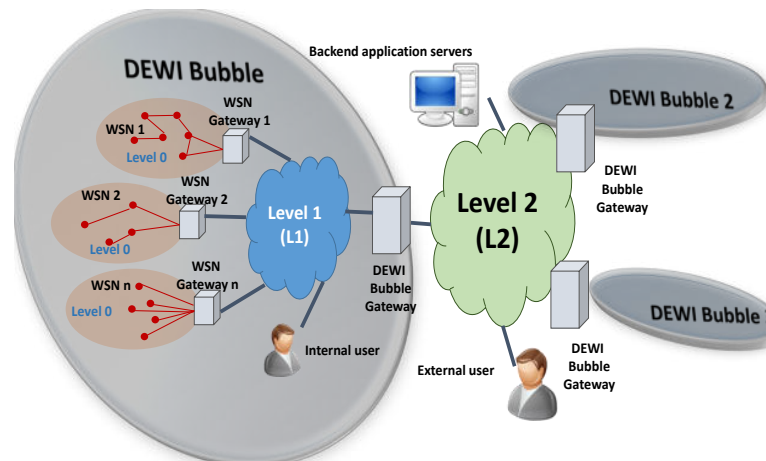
DEWI Bubble

Backend application servers

DEWI Bubble 2

WSN 1

Level 0

WSN Gateway 1

WSN 2

WSN Gateway 2

Level 0

WSN n

WSN Gateway n

Level 0

Level 1 (L1)

DEWI Bubble Gateway

Internal user

Level 2 (L2)

DEWI Bubble Gateway

DEWI Bubble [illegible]

External user

DEWI Bubble Gateway